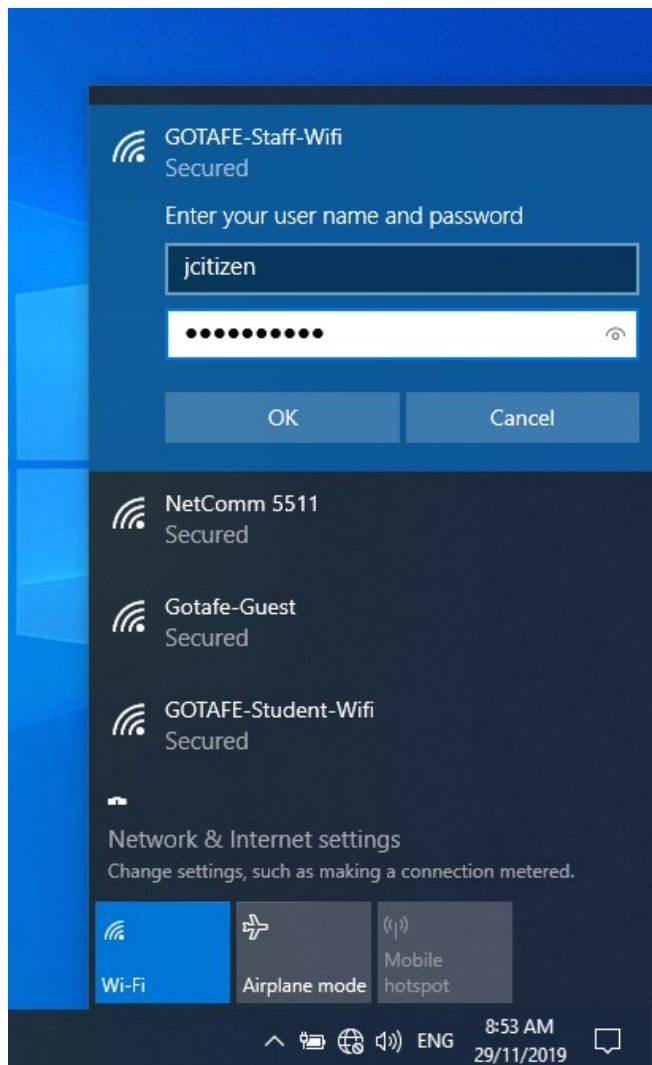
GOTAFE-Staff-Wifi
Secured

Enter your user name and password

jcitizen

●●●●●●●●●●●

OK

Cancel

NetComm 5511
Secured

Gotafe-Guest
Secured

GOTAFE-Student-Wifi
Secured

Network & Internet settings
Change settings, such as making a connection metered.

Wi-Fi

Airplane mode

Mobile hotspot

ENG

8:53 AM
29/11/2019